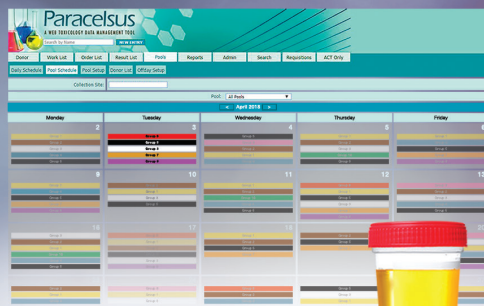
Paracelsus
A WEB TOXICOLOGY DATA MANAGEMENT TOOL
Search by Name
NEW ENTRY

Donor | Work List | Order List | Result List | Pools | Reports | Admin | Search | Requisitions | ACT Only

Daily Schedule | Pool Schedule | Pool Setup | Donor List | Offday Setup

Collection Site:

Pool: All Pools

< April 2015 >

| Monday | Tuesday | Wednesday | Thursday | Friday |
|---|---|---|---|---|
| 2 | 3 | 4 | 5 | 6 |
| 9 | 10 | 11 | 12 | 13 |
| 16 | 17 | 18 | 19 | 20 |

Group 1
Group 2
Group 3
Group 4
Group 5
Group 6